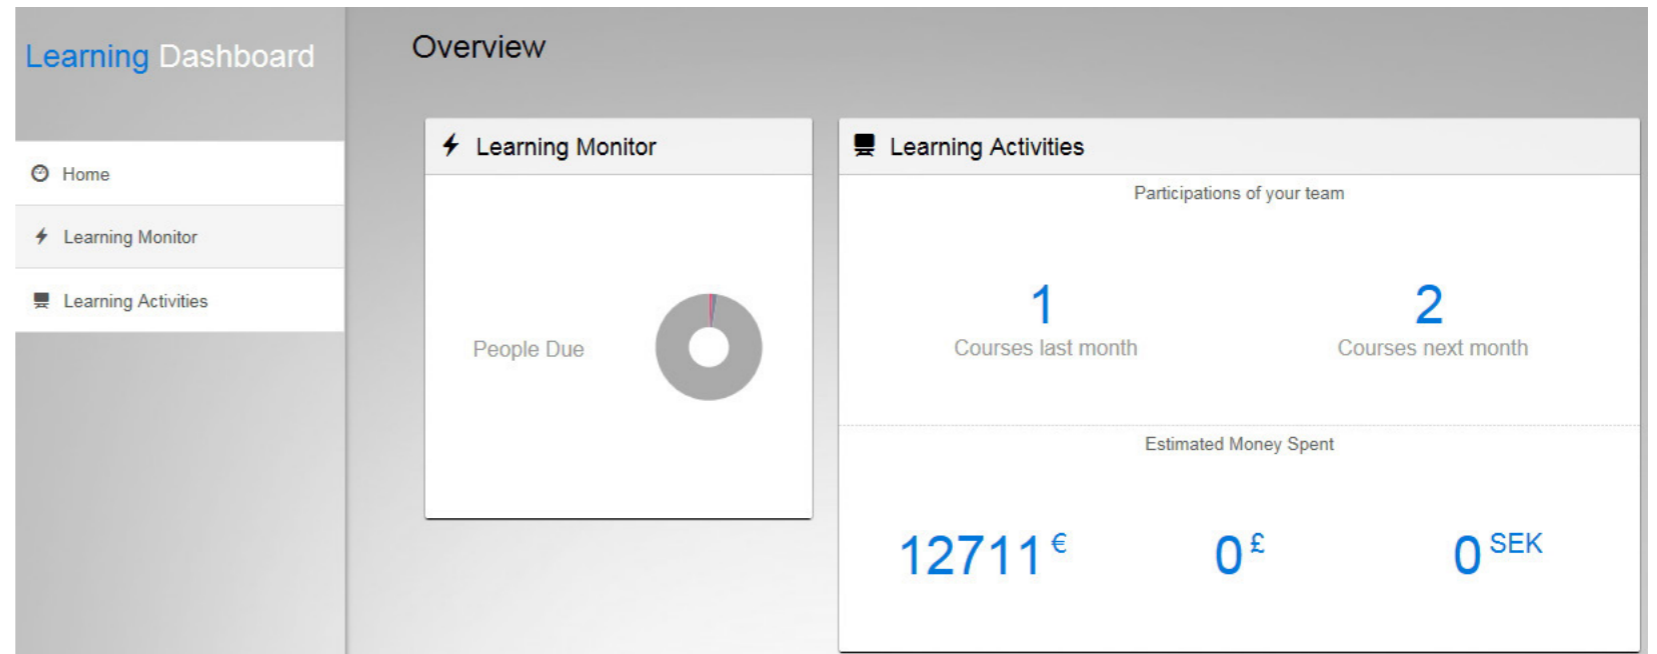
Learning Dashboard

Home

Learning Monitor

Learning Activities

Overview

Learning Monitor

People Due

Learning Activities

Participations of your team

1
Courses last month

2
Courses next month

Estimated Money Spent

12711 €

0 £

0 SEK